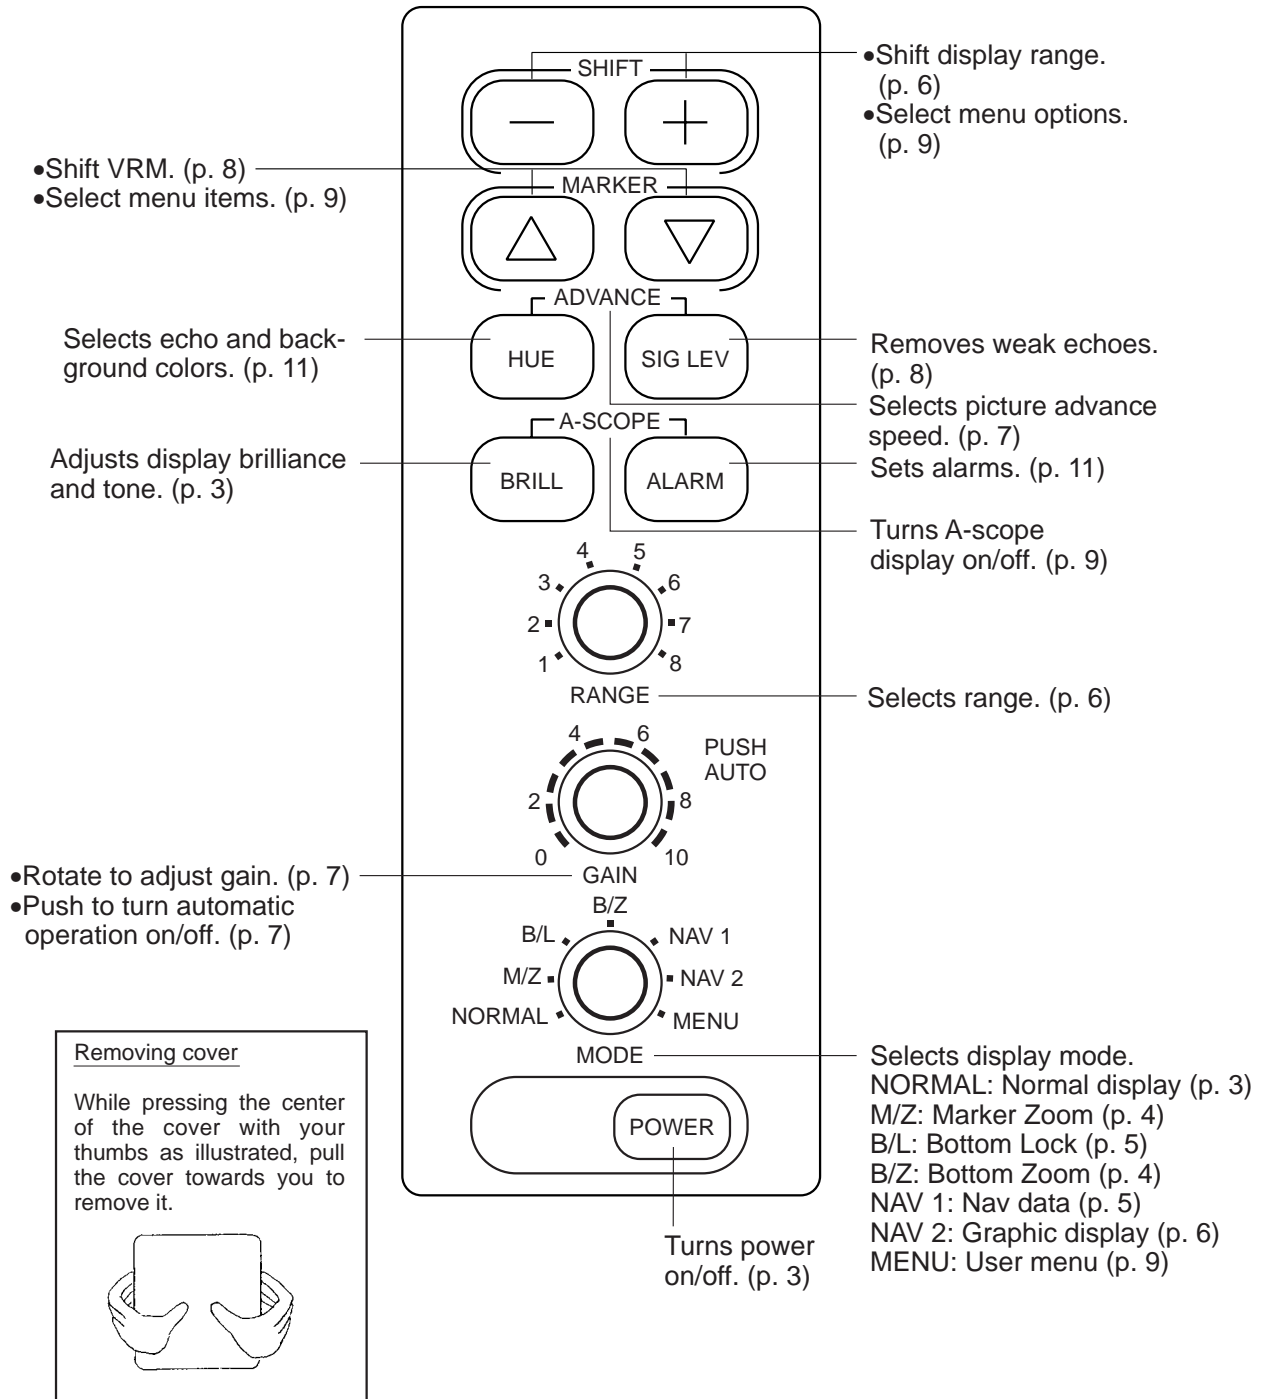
•Shift display range. (p. 6)
•Select menu options. (p. 9)

SHIFT

—

+

•Shift VRM. (p. 8)
•Select menu items. (p. 9)

MARKER

△

▽

ADVANCE

Selects echo and background colors. (p. 11)

HUE

SIG LEV

Removes weak echoes. (p. 8)

Selects picture advance speed. (p. 7)

A-SCOPE

Adjusts display brilliance and tone. (p. 3)

BRILL

ALARM

Sets alarms. (p. 11)

Turns A-scope display on/off. (p. 9)

4 5
3 6
2 7
1 8

RANGE

Selects range. (p. 6)

4 6
2 8
0 10

PUSH AUTO

GAIN

•Rotate to adjust gain. (p. 7)
•Push to turn automatic operation on/off. (p. 7)

B/Z
B/L
NAV 1
M/Z
NAV 2
NORMAL
MENU

MODE

Selects display mode.
NORMAL: Normal display (p. 3)
M/Z: Marker Zoom (p. 4)
B/L: Bottom Lock (p. 5)
B/Z: Bottom Zoom (p. 4)
NAV 1: Nav data (p. 5)
NAV 2: Graphic display (p. 6)
MENU: User menu (p. 9)

POWER

Turns power on/off. (p. 3)

Removing cover

While pressing the center of the cover with your thumbs as illustrated, pull the cover towards you to remove it.